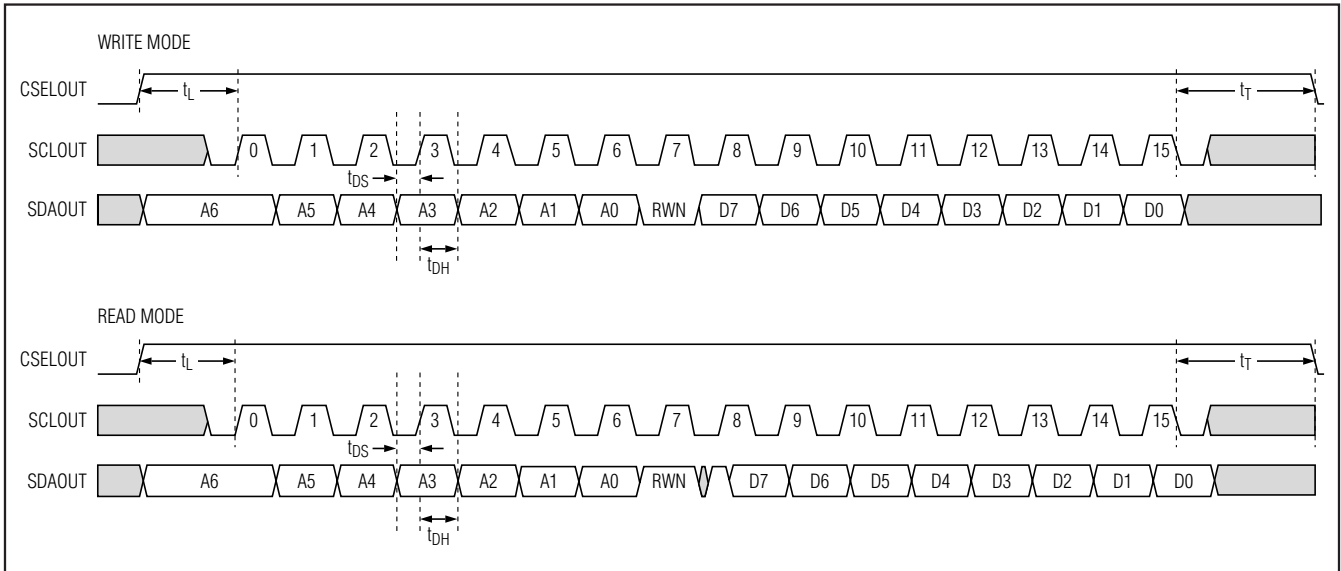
WRITE MODE

CSELOUT
$t_L$
$t_T$

SCLOUT
0 1 2 3 4 5 6 7 8 9 10 11 12 13 14 15
$t_{DS}$

SDAOUT
A6 A5 A4 A3 A2 A1 A0 RWN D7 D6 D5 D4 D3 D2 D1 D0
$t_{DH}$

READ MODE

CSELOUT
$t_L$
$t_T$

SCLOUT
0 1 2 3 4 5 6 7 8 9 10 11 12 13 14 15
$t_{DS}$

SDAOUT
A6 A5 A4 A3 A2 A1 A0 RWN D7 D6 D5 D4 D3 D2 D1 D0
$t_{DH}$